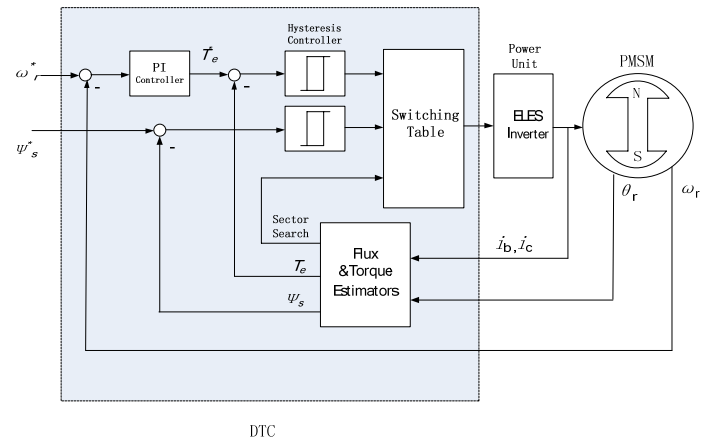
$\omega_r^*$

-

PI Controller

$T_e^*$

-

Hysteresis Controller

$\psi_s^*$

-

Switching Table

Power Unit

ELES Inverter

PMSM

N

S

$\theta_r$

$\omega_r$

Sector Search

Flux &Torque Estimators

$T_e$

$\psi_s$

$i_b, i_c$

DTC